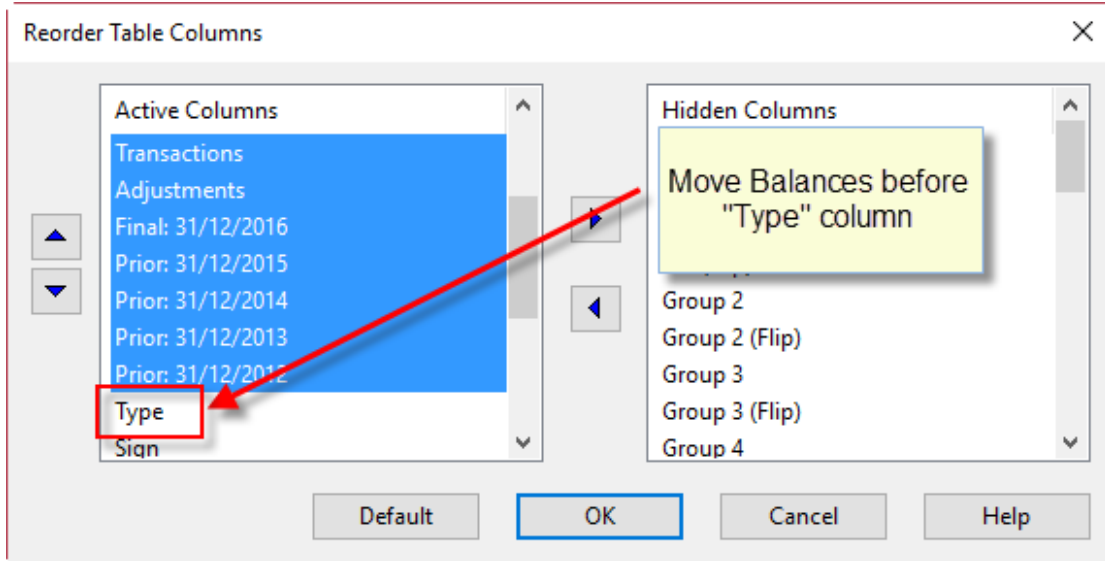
Reorder Table Columns

Active Columns
Transactions
Adjustments
Final: 31/12/2016
Prior: 31/12/2015
Prior: 31/12/2014
Prior: 31/12/2013
Prior: 31/12/2012
Type
Sign

Hidden Columns
Group 2
Group 2 (Flip)
Group 3
Group 3 (Flip)
Group 4

Move Balances before "Type" column

Default
OK
Cancel
Help